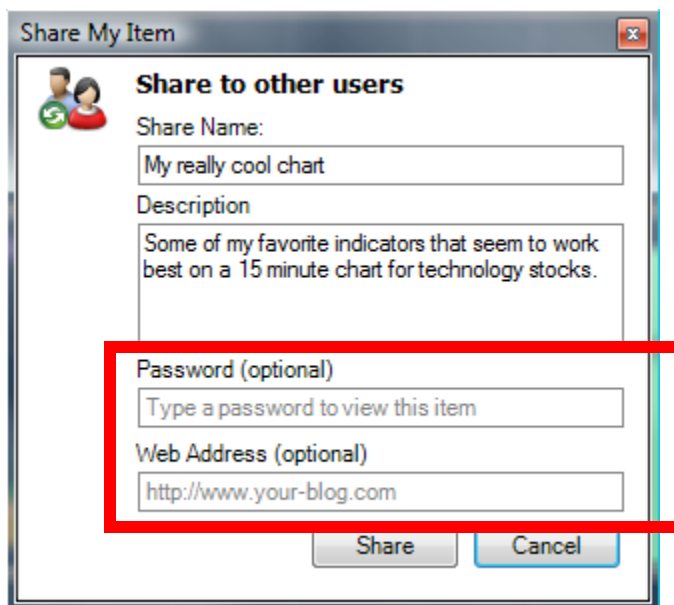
Share My Item

Share to other users

Share Name:

My really cool chart

Description

Some of my favorite indicators that seem to work best on a 15 minute chart for technology stocks.

Password (optional)

Type a password to view this item

Web Address (optional)

http://www.your-blog.com

Share

Cancel